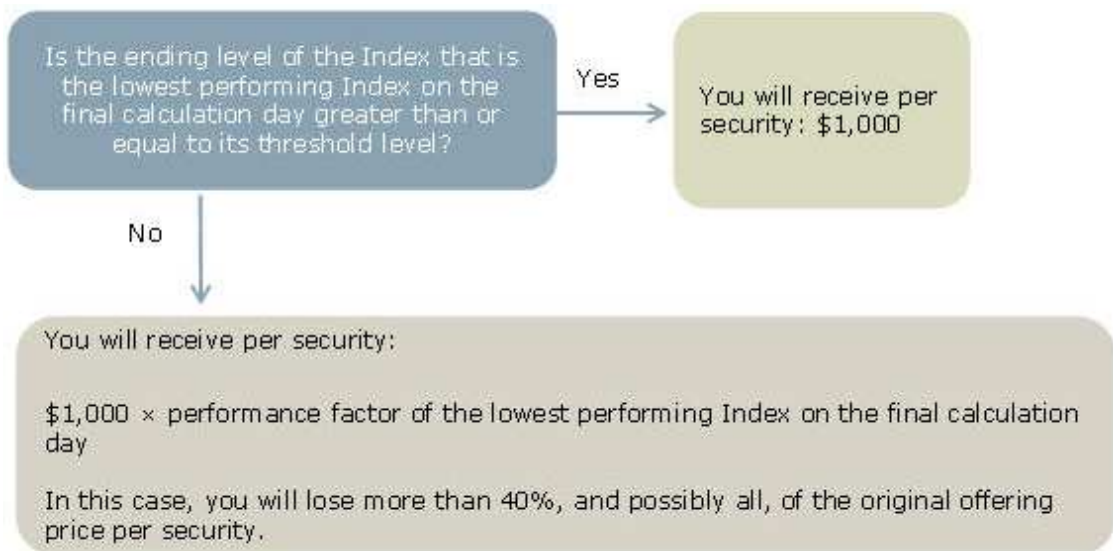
Is the ending level of the Index that is the lowest performing Index on the final calculation day greater than or equal to its threshold level?

Yes

You will receive per security: \$1,000

No

You will receive per security:

\$1,000 × performance factor of the lowest performing Index on the final calculation day

In this case, you will lose more than 40%, and possibly all, of the original offering price per security.